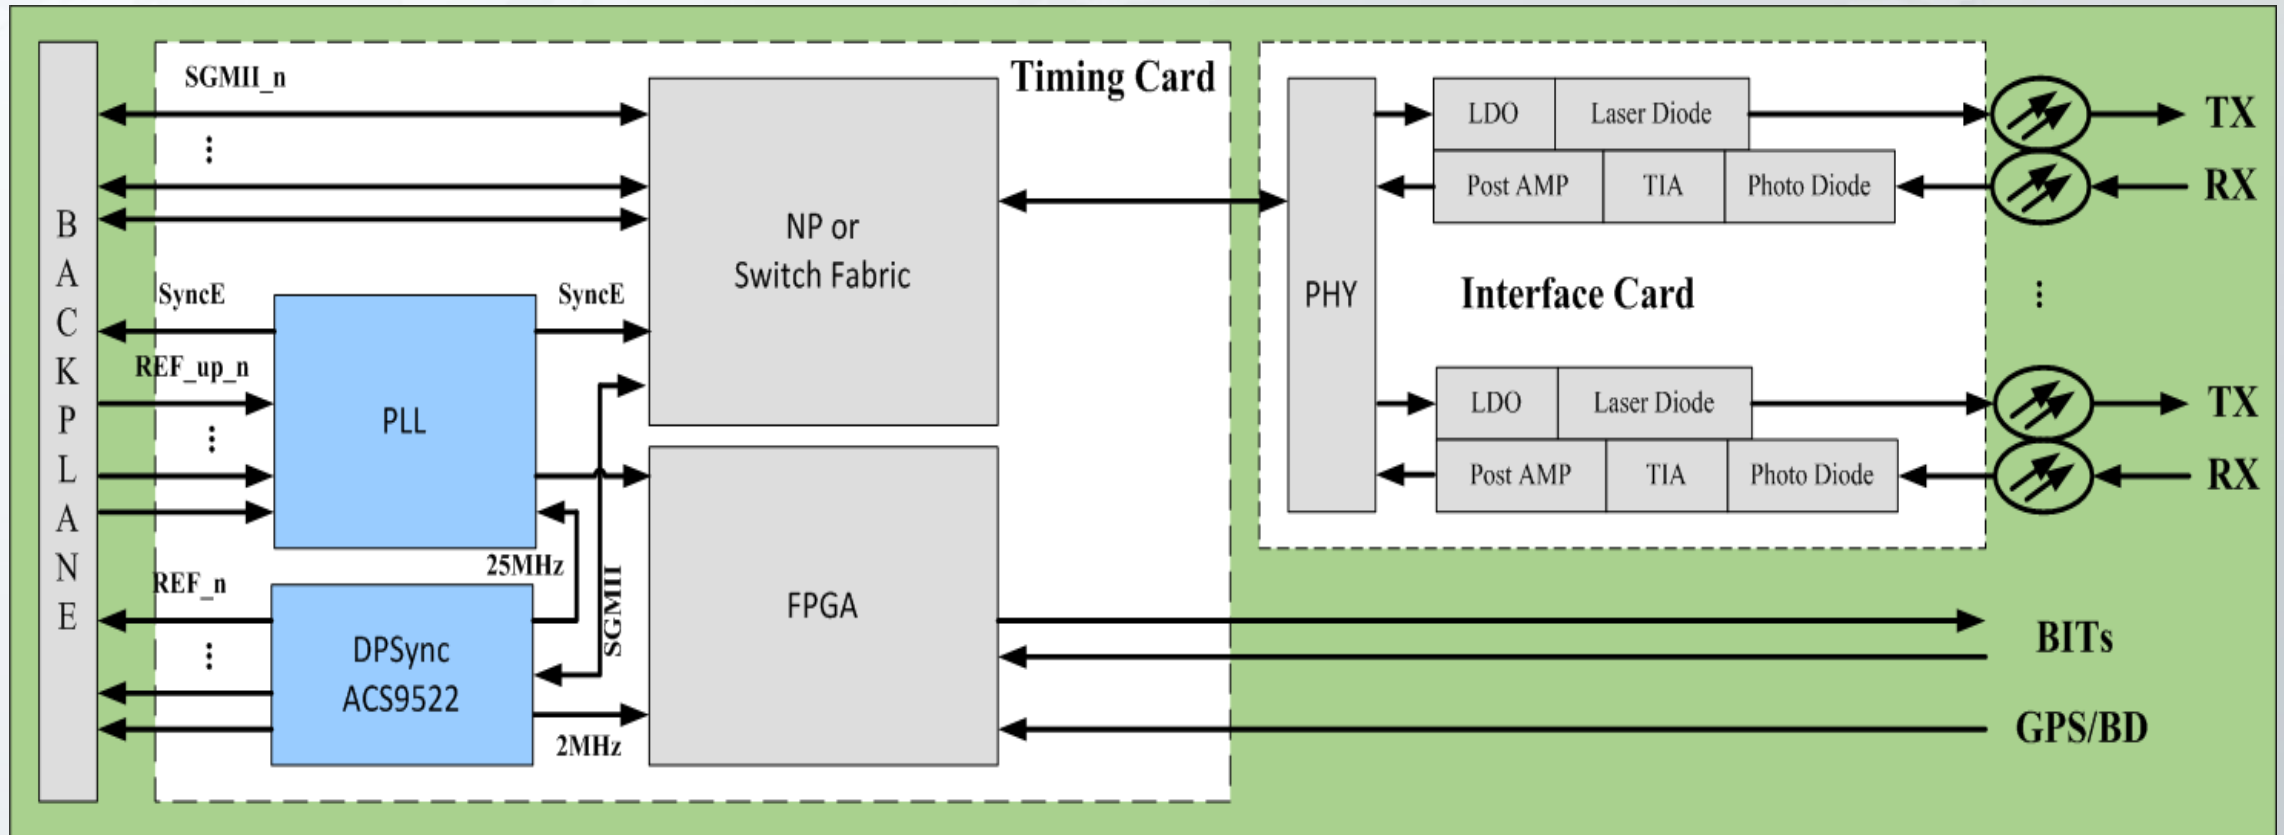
BACKPLANE

SGMII_n

Timing Card

NP or Switch Fabric

SyncE

SyncE

REF_up_n

PLL

25MHz

REF_n

DPSync ACS9522

SGMII

FPGA

2MHz

PHY

LDO | Laser Diode

Post AMP | TIA | Photo Diode

Interface Card

LDO | Laser Diode

Post AMP | TIA | Photo Diode

TX

RX

TX

RX

BITs

GPS/BD